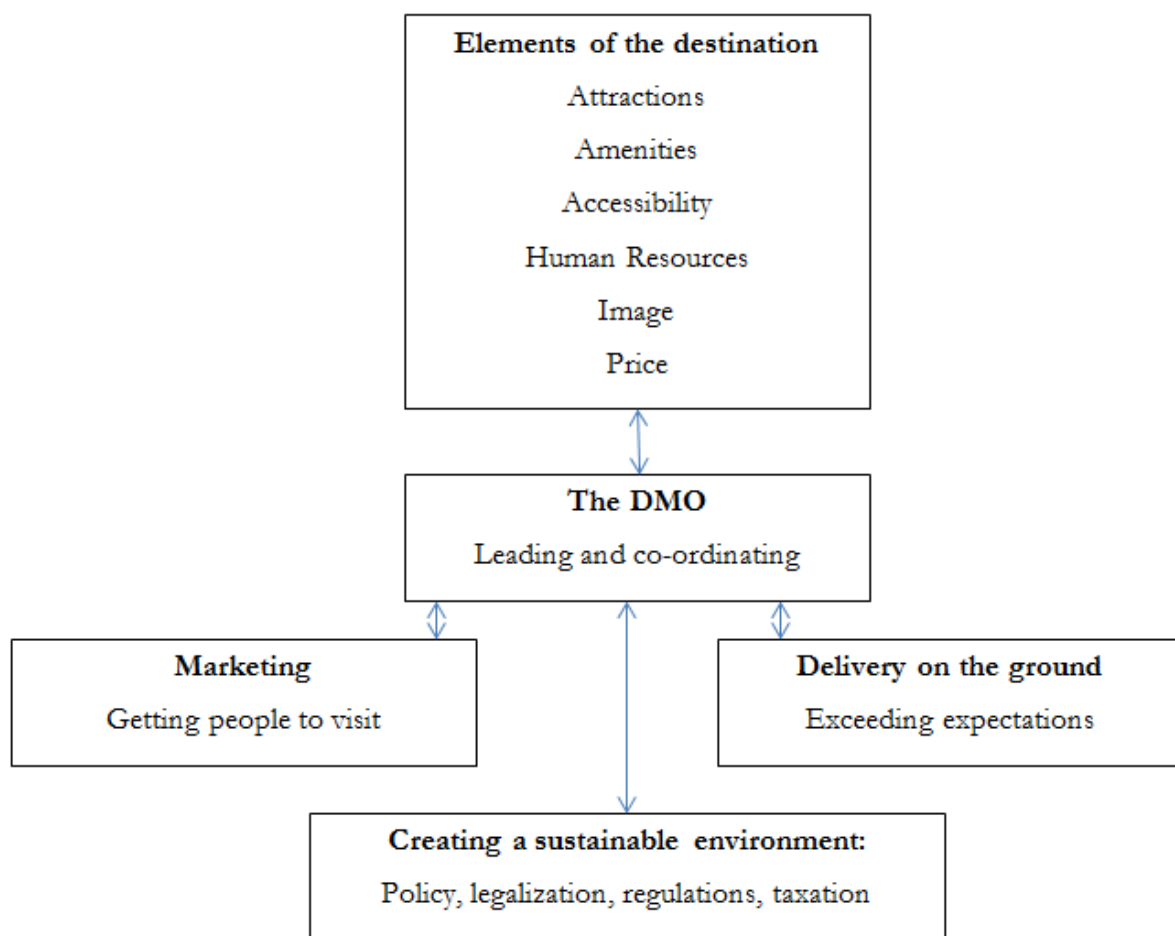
**Elements of the destination**

Attractions

Amenities

Accessibility

Human Resources

Image

Price

**The DMO**

Leading and co-ordinating

**Marketing**

Getting people to visit

**Delivery on the ground**

Exceeding expectations

**Creating a sustainable environment:**

Policy, legalization, regulations, taxation